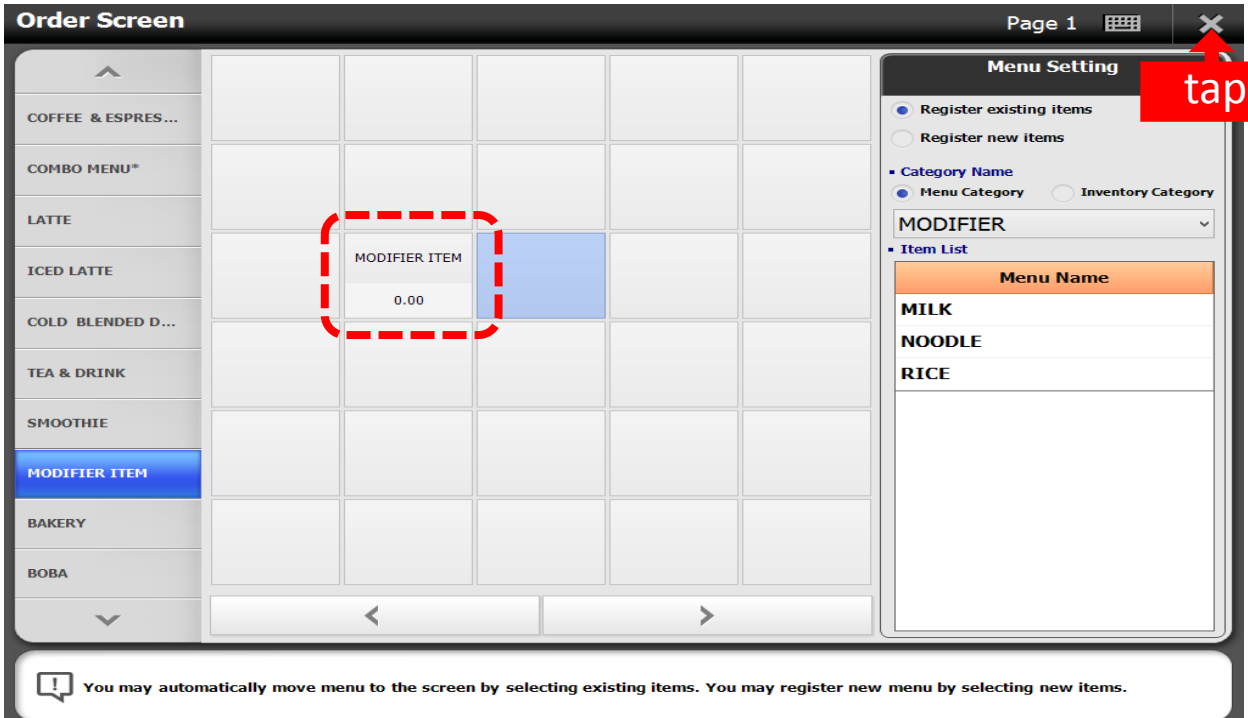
Order Screen

Page 1

tap

COFFEE & ESPRES...

COMBO MENU*

LATTE

ICED LATTE

COLD BLENDED D...

TEA & DRINK

SMOOTHIE

MODIFIER ITEM

BAKERY

BOBA

MODIFIER ITEM

0.00

Menu Setting

Register existing items

Register new items

Category Name

Menu Category

Inventory Category

MODIFIER

Item List

| Menu Name |
|---|
| MILK |
| NOODLE |
| RICE |

You may automatically move menu to the screen by selecting existing items. You may register new menu by selecting new items.